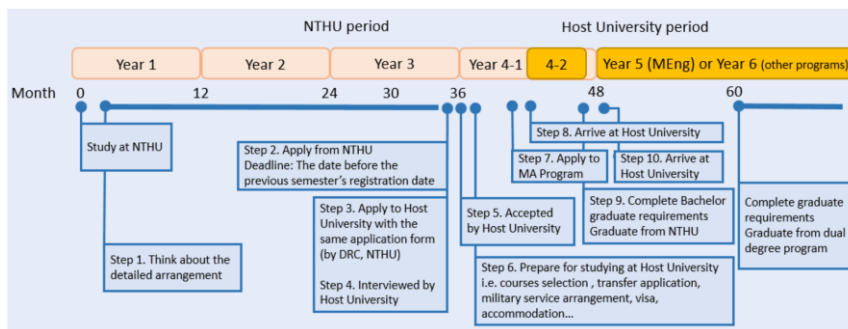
NTHU period

Host University period

Year 1

Year 2

Year 3

Year 4-1

4-2

Year 5 (MEng) or Year 6 (other programs)

Month

0

12

24

30

36

48

60

Study at NTHU

Step 1. Think about the detailed arrangement

Step 2. Apply from NTHU
Deadline: The date before the previous semester's registration date

Step 3. Apply to Host University with the same application form (by DRC, NTHU)

Step 4. Interviewed by Host University

Step 5. Accepted by Host University

Step 6. Prepare for studying at Host University i.e. courses selection , transfer application, military service arrangement, visa, accommodation...

Step 7. Apply to MA Program

Step 8. Arrive at Host University

Step 9. Complete Bachelor graduate requirements
Graduate from NTHU

Step 10. Arrive at Host University

Complete graduate requirements
Graduate from dual degree program